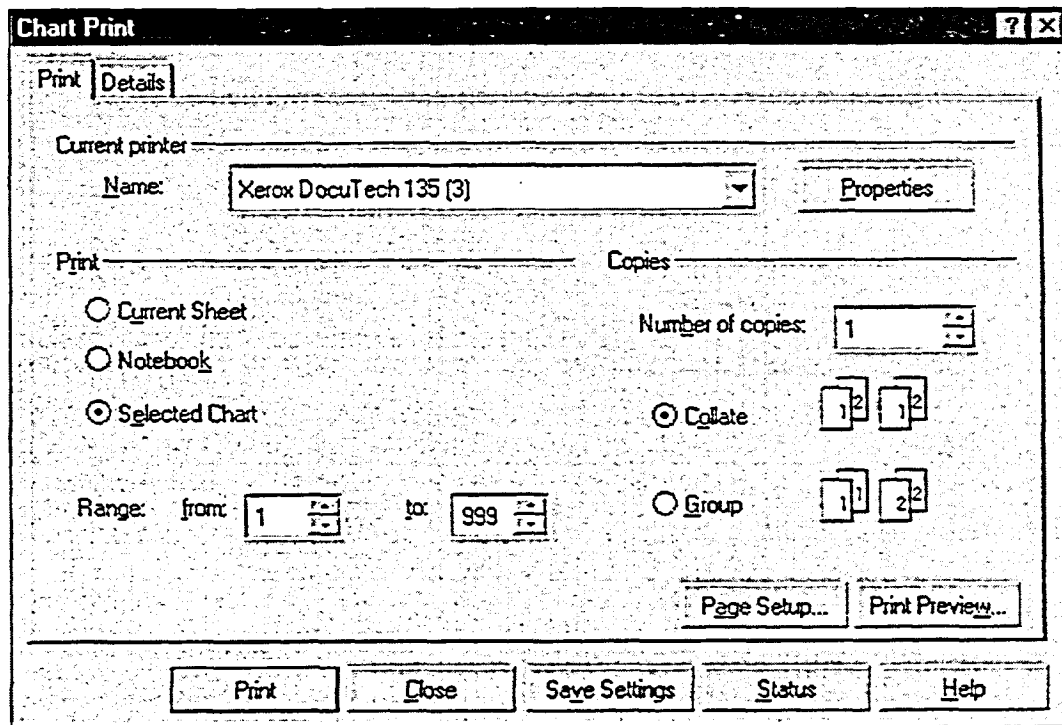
Chart Print

? X

Print Details

Current printer

Name: Xerox DocuTech 135 (3)

Properties

Print

Current Sheet

Notebook

Selected Chart

Range: from: 1 to: 999

Copies

Number of copies: 1

Collate

Group

Page Setup...

Print Preview...

Print

Close

Save Settings

Status

Help